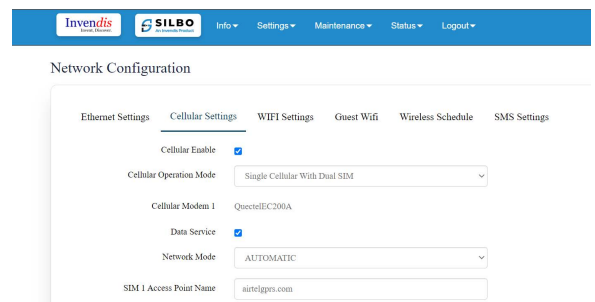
Invendis Invent. Discover.

SILBO An Invendis Product

Info ▾ Settings ▾ Maintenance ▾ Status ▾ Logout ▾

Network Configuration

Ethernet Settings Cellular Settings WIFI Settings Guest Wifi Wireless Schedule SMS Settings

Cellular Enable

Cellular Operation Mode Single Cellular With Dual SIM

Cellular Modem 1 QuectelEC200A

Data Service

Network Mode AUTOMATIC

SIM 1 Access Point Name airtelgprs.com